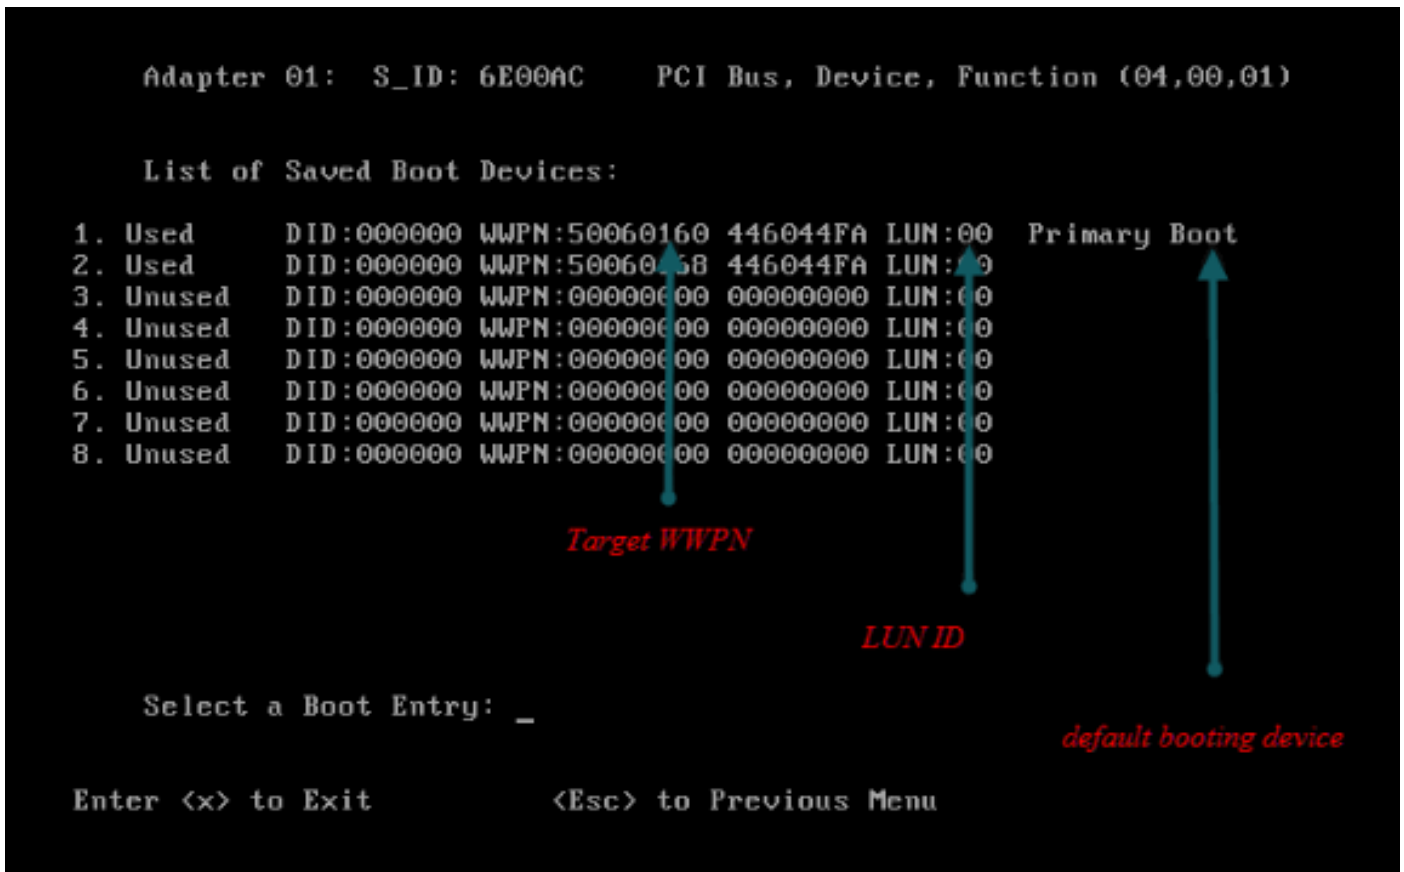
Adapter 01: S_ID: 6E00AC PCI Bus, Device, Function (04,00,01)

List of Saved Boot Devices:

1. Used DID:000000 WWPN:50060160 446044FA LUN:00 Primary Boot
2. Used DID:000000 WWPN:50060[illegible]68 446044FA LUN:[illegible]9
3. Unused DID:000000 WWPN:00000000 00000000 LUN:00
4. Unused DID:000000 WWPN:00000000 00000000 LUN:00
5. Unused DID:000000 WWPN:00000000 00000000 LUN:00
6. Unused DID:000000 WWPN:00000000 00000000 LUN:00
7. Unused DID:000000 WWPN:00000000 00000000 LUN:00
8. Unused DID:000000 WWPN:00000000 00000000 LUN:00

Target WWPN

LUN ID

Select a Boot Entry: _

default booting device

Enter <x> to Exit <Esc> to Previous Menu